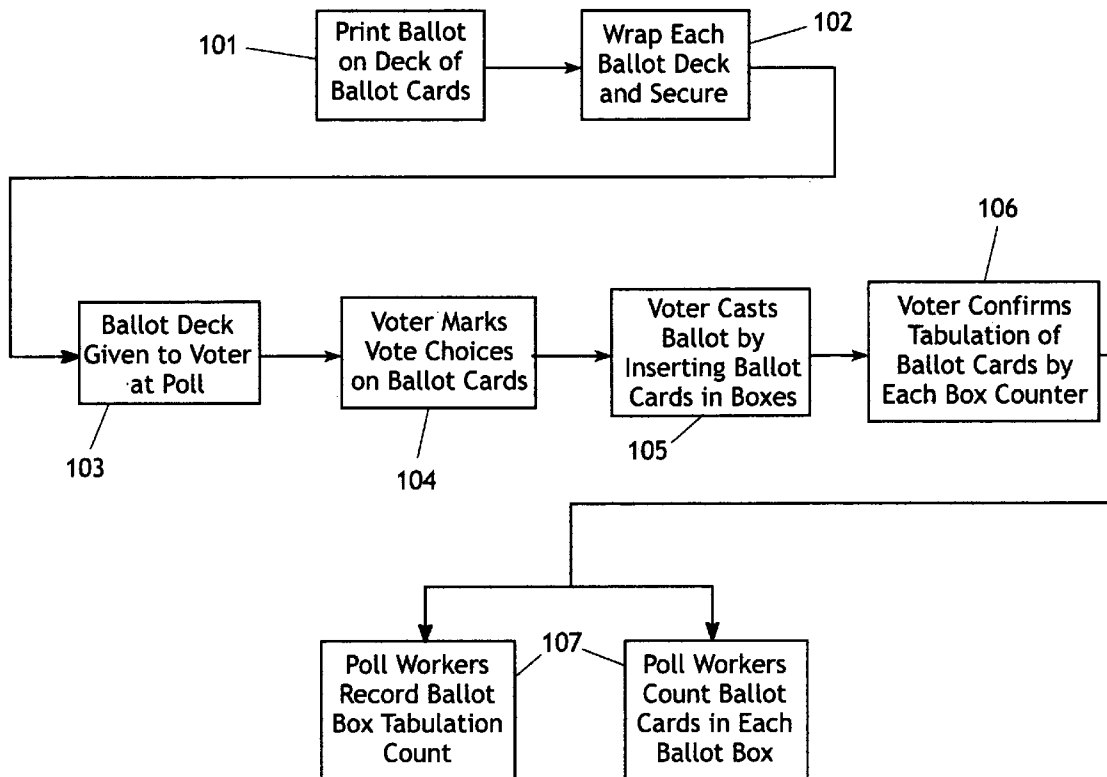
101
Print Ballot on Deck of Ballot Cards

Wrap Each Ballot Deck and Secure
102

106

Ballot Deck Given to Voter at Poll
103

Voter Marks Vote Choices on Ballot Cards
104

Voter Casts Ballot by Inserting Ballot Cards in Boxes
105

Voter Confirms Tabulation of Ballot Cards by Each Box Counter

Poll Workers Record Ballot Box Tabulation Count

107

Poll Workers Count Ballot Cards in Each Ballot Box